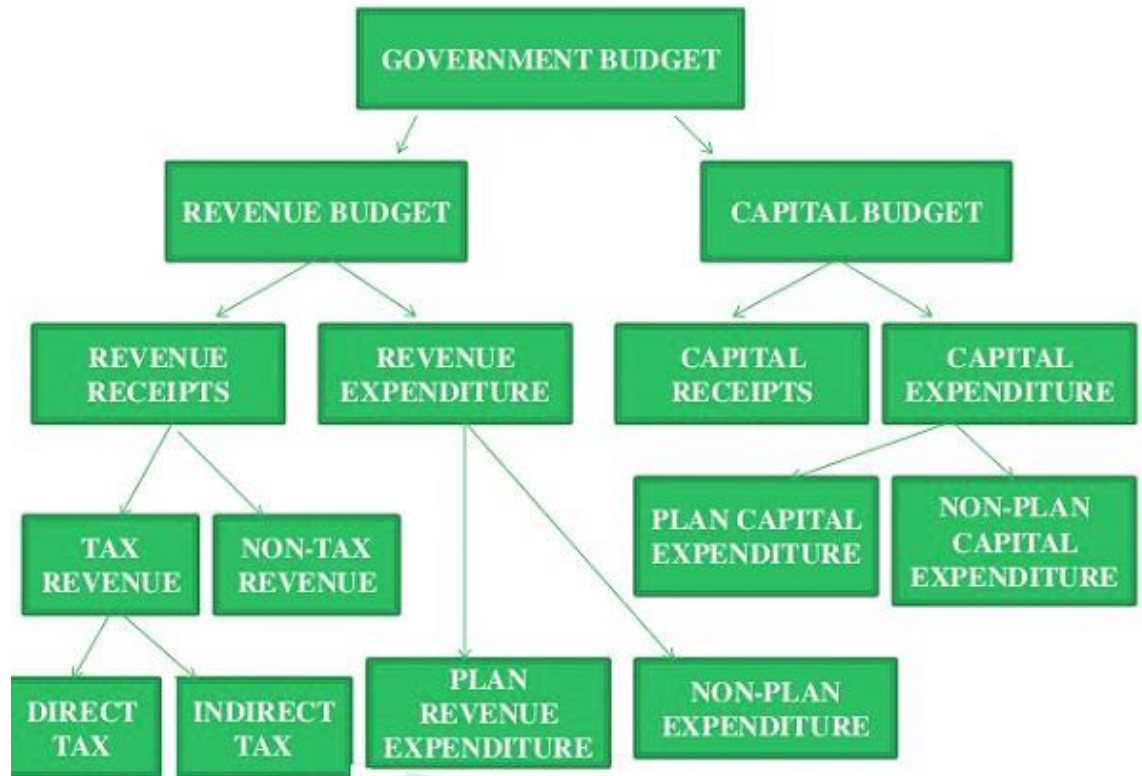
GOVERNMENT BUDGET

REVENUE BUDGET

CAPITAL BUDGET

REVENUE RECEIPTS

REVENUE EXPENDITURE

CAPITAL RECEIPTS

CAPITAL EXPENDITURE

TAX REVENUE

NON-TAX REVENUE

PLAN CAPITAL EXPENDITURE

NON-PLAN CAPITAL EXPENDITURE

DIRECT TAX

INDIRECT TAX

PLAN REVENUE EXPENDITURE

NON-PLAN EXPENDITURE